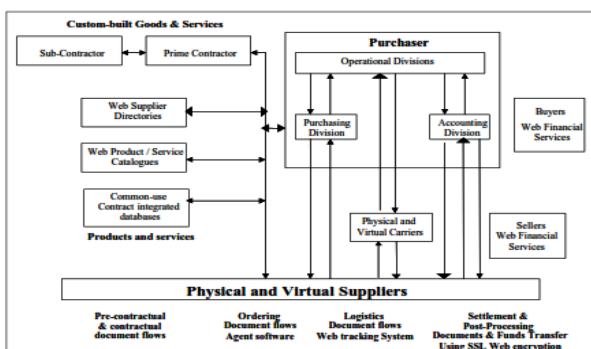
Custom-built Goods & Services

Sub-Contractor

Prime Contractor

Purchaser

Operational Divisions

Purchasing Division

Accounting Division

Buyers
Web Financial Services

Web Supplier Directories

Web Product / Service Catalogues

Common-use Contract integrated databases

Products and services

Physical and Virtual Carriers

Sellers
Web Financial Services

Physical and Virtual Suppliers

Pre-contractual & contractual document flows

Ordering
Document flows
Agent software

Logistics
Document flows
Web tracking System

Settlement & Post-Processing
Documents & Funds Transfer
Using SSL Web encryption